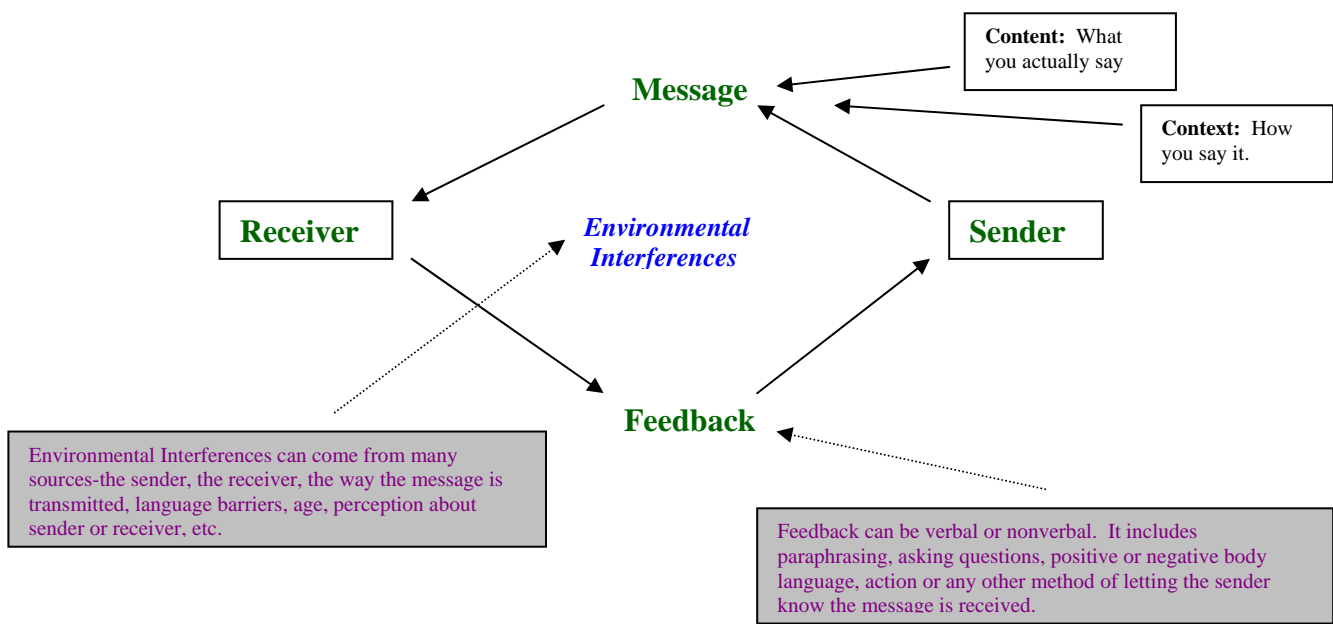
**Content:** What you actually say

**Message**

**Context:** How you say it.

**Receiver**

*Environmental Interferences*

**Sender**

**Feedback**

Environmental Interferences can come from many sources-the sender, the receiver, the way the message is transmitted, language barriers, age, perception about sender or receiver, etc.

Feedback can be verbal or nonverbal. It includes paraphrasing, asking questions, positive or negative body language, action or any other method of letting the sender know the message is received.